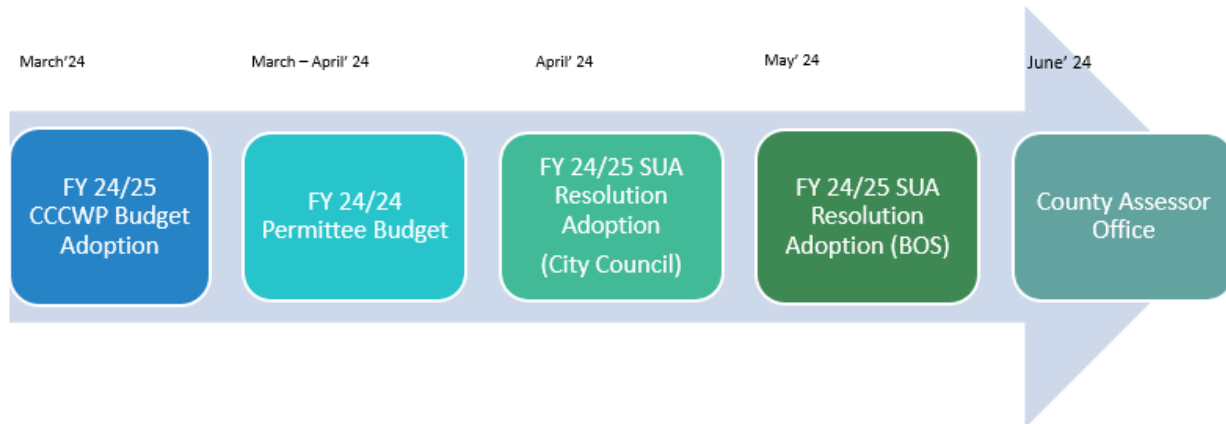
March'24

FY 24/25 CCCWP Budget Adoption

March – April' 24

FY 24/24 Permittee Budget

April' 24

FY 24/25 SUA Resolution Adoption (City Council)

May' 24

FY 24/25 SUA Resolution Adoption (BOS)

June' 24

County Assessor Office